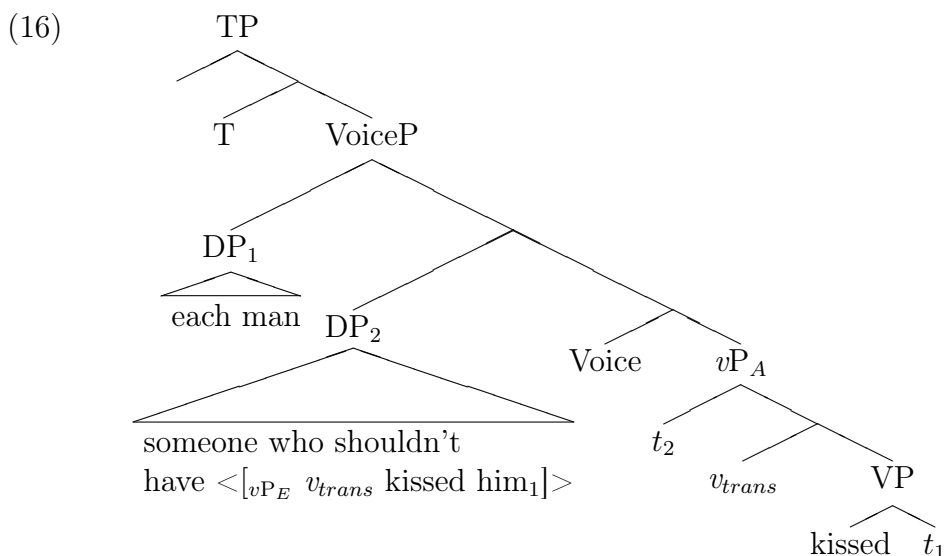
(16)

TP

T

VoiceP

$\text{DP}_1$

each man

$\text{DP}_2$

someone who shouldn't have $<[_{v\text{P}_E}\ v_{trans}$ kissed $\text{him}_1]>$

Voice

$v\text{P}_A$

$t_2$

$v_{trans}$

VP

kissed

$t_1$